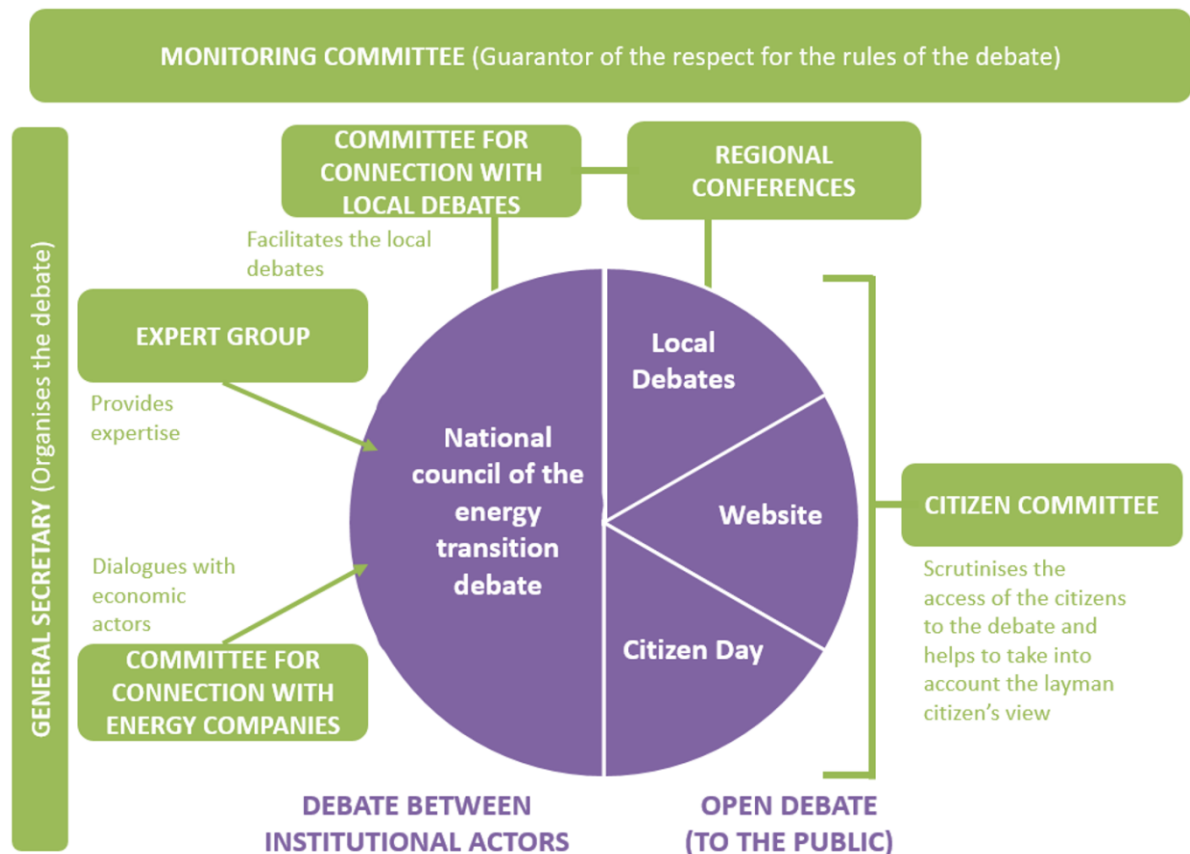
MONITORING COMMITTEE (Guarantor of the respect for the rules of the debate)

GENERAL SECRETARY (Organises the debate)

COMMITTEE FOR CONNECTION WITH LOCAL DEBATES

REGIONAL CONFERENCES

Facilitates the local debates

EXPERT GROUP

Provides expertise

National council of the energy transition debate

Local Debates

Website

Citizen Day

CITIZEN COMMITTEE

Scrutinises the access of the citizens to the debate and helps to take into account the layman citizen's view

Dialogues with economic actors

COMMITTEE FOR CONNECTION WITH ENERGY COMPANIES

DEBATE BETWEEN INSTITUTIONAL ACTORS

OPEN DEBATE (TO THE PUBLIC)